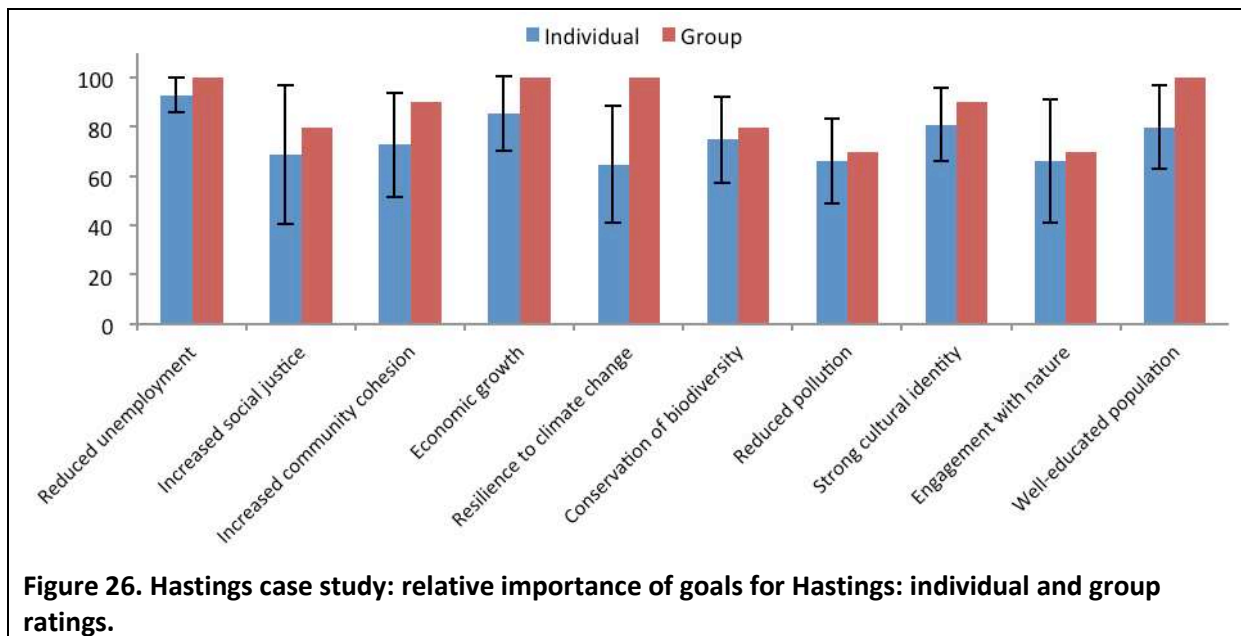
Individual Group

100
80
60
40
20
0

Reduced unemployment
Increased social justice
Increased community cohesion
Economic growth
Resilience to climate change
Conservation of biodiversity
Reduced pollution
Strong cultural identity
Engagement with nature
Well-educated population

**Figure 26. Hastings case study: relative importance of goals for Hastings: individual and group ratings.**